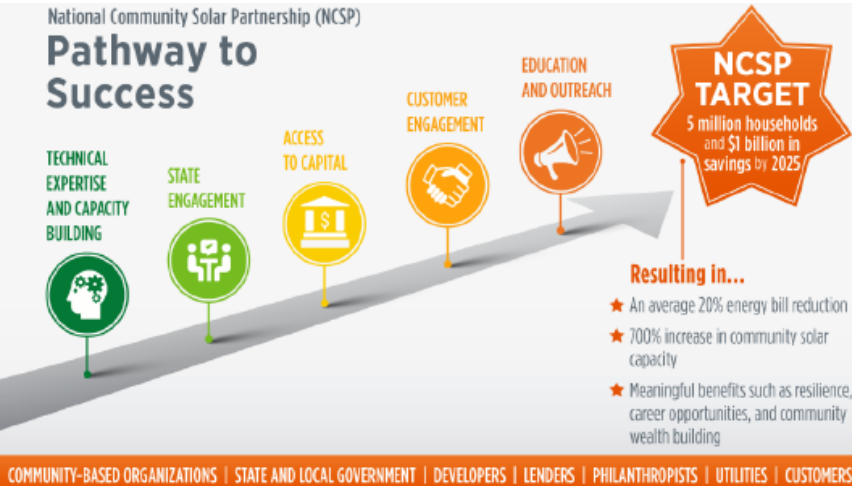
National Community Solar Partnership (NCSP)

Pathway to Success

TECHNICAL EXPERTISE AND CAPACITY BUILDING

STATE ENGAGEMENT

ACCESS TO CAPITAL

CUSTOMER ENGAGEMENT

EDUCATION AND OUTREACH

NCSP TARGET
5 million households and $1 billion in savings by 2025

Resulting in...

An average 20% energy bill reduction

700% increase in community solar capacity

Meaningful benefits such as resilience, career opportunities, and community wealth building

COMMUNITY-BASED ORGANIZATIONS | STATE AND LOCAL GOVERNMENT | DEVELOPERS | LENDERS | PHILANTHROPISTS | UTILITIES | CUSTOMERS